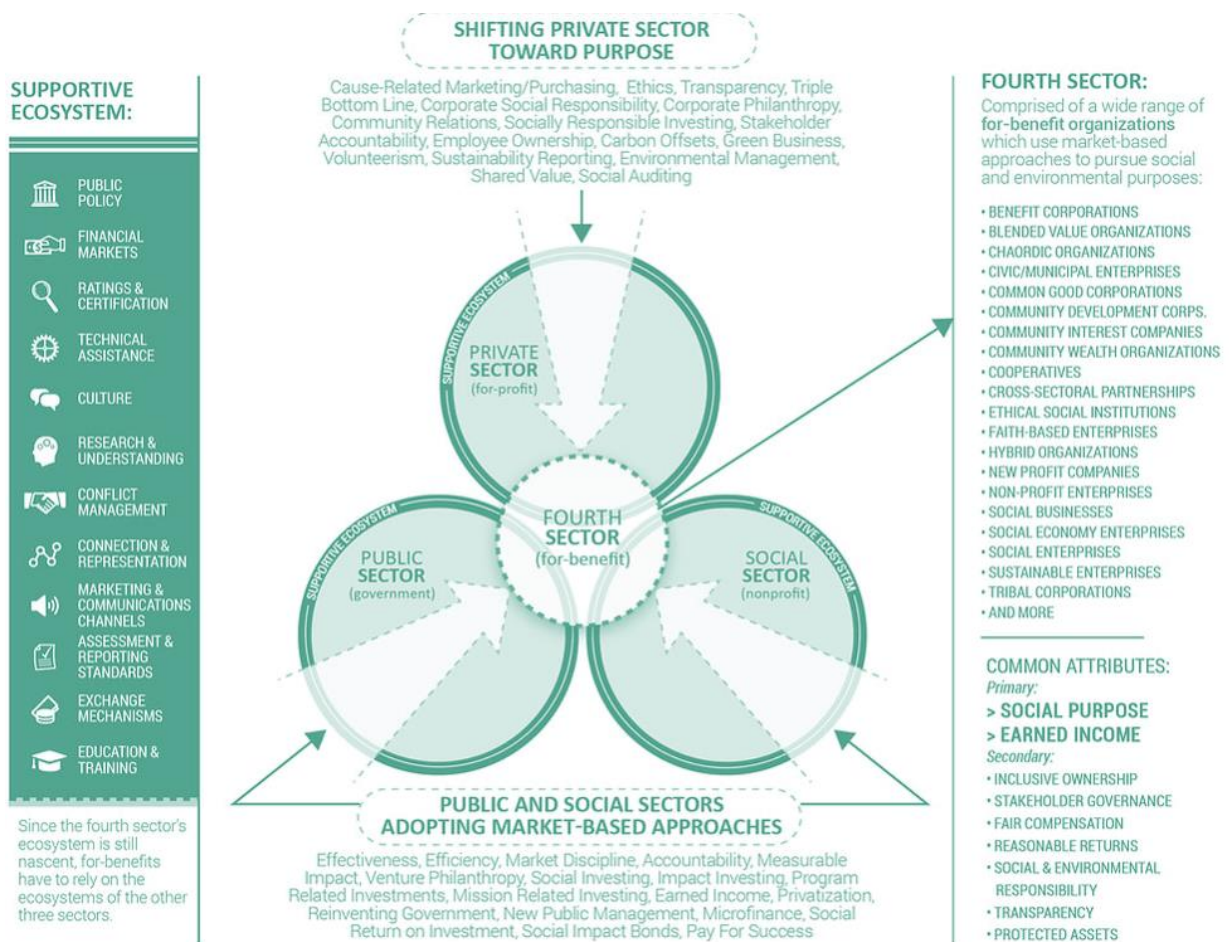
SUPPORTIVE ECOSYSTEM:

PUBLIC POLICY
FINANCIAL MARKETS
RATINGS & CERTIFICATION
TECHNICAL ASSISTANCE
CULTURE
RESEARCH & UNDERSTANDING
CONFLICT MANAGEMENT
CONNECTION & REPRESENTATION
MARKETING & COMMUNICATIONS CHANNELS
ASSESSMENT & REPORTING STANDARDS
EXCHANGE MECHANISMS
EDUCATION & TRAINING

Since the fourth sector's ecosystem is still nascent, for-benefits have to rely on the ecosystems of the other three sectors.

SHIFTING PRIVATE SECTOR TOWARD PURPOSE

Cause-Related Marketing/Purchasing, Ethics, Transparency, Triple Bottom Line, Corporate Social Responsibility, Corporate Philanthropy, Community Relations, Socially Responsible Investing, Stakeholder Accountability, Employee Ownership, Carbon Offsets, Green Business, Volunteerism, Sustainability Reporting, Environmental Management, Shared Value, Social Auditing

SUPPORTIVE ECOSYSTEM
PRIVATE SECTOR (for-profit)

FOURTH SECTOR (for-benefit)

SUPPORTIVE ECOSYSTEM
PUBLIC SECTOR (government)

SUPPORTIVE ECOSYSTEM
SOCIAL SECTOR (nonprofit)

PUBLIC AND SOCIAL SECTORS ADOPTING MARKET-BASED APPROACHES

Effectiveness, Efficiency, Market Discipline, Accountability, Measurable Impact, Venture Philanthropy, Social Investing, Impact Investing, Program Related Investments, Mission Related Investing, Earned Income, Privatization, Reinventing Government, New Public Management, Microfinance, Social Return on Investment, Social Impact Bonds, Pay For Success

FOURTH SECTOR:
Comprised of a wide range of for-benefit organizations which use market-based approaches to pursue social and environmental purposes:

• BENEFIT CORPORATIONS
• BLENDED VALUE ORGANIZATIONS
• CHAORDIC ORGANIZATIONS
• CIVIC/MUNICIPAL ENTERPRISES
• COMMON GOOD CORPORATIONS
• COMMUNITY DEVELOPMENT CORPS.
• COMMUNITY INTEREST COMPANIES
• COMMUNITY WEALTH ORGANIZATIONS
• COOPERATIVES
• CROSS-SECTORAL PARTNERSHIPS
• ETHICAL SOCIAL INSTITUTIONS
• FAITH-BASED ENTERPRISES
• HYBRID ORGANIZATIONS
• NEW PROFIT COMPANIES
• NON-PROFIT ENTERPRISES
• SOCIAL BUSINESSES
• SOCIAL ECONOMY ENTERPRISES
• SOCIAL ENTERPRISES
• SUSTAINABLE ENTERPRISES
• TRIBAL CORPORATIONS
• AND MORE

COMMON ATTRIBUTES:
Primary:
> SOCIAL PURPOSE
> EARNED INCOME
Secondary:
• INCLUSIVE OWNERSHIP
• STAKEHOLDER GOVERNANCE
• FAIR COMPENSATION
• REASONABLE RETURNS
• SOCIAL & ENVIRONMENTAL RESPONSIBILITY
• TRANSPARENCY
• PROTECTED ASSETS